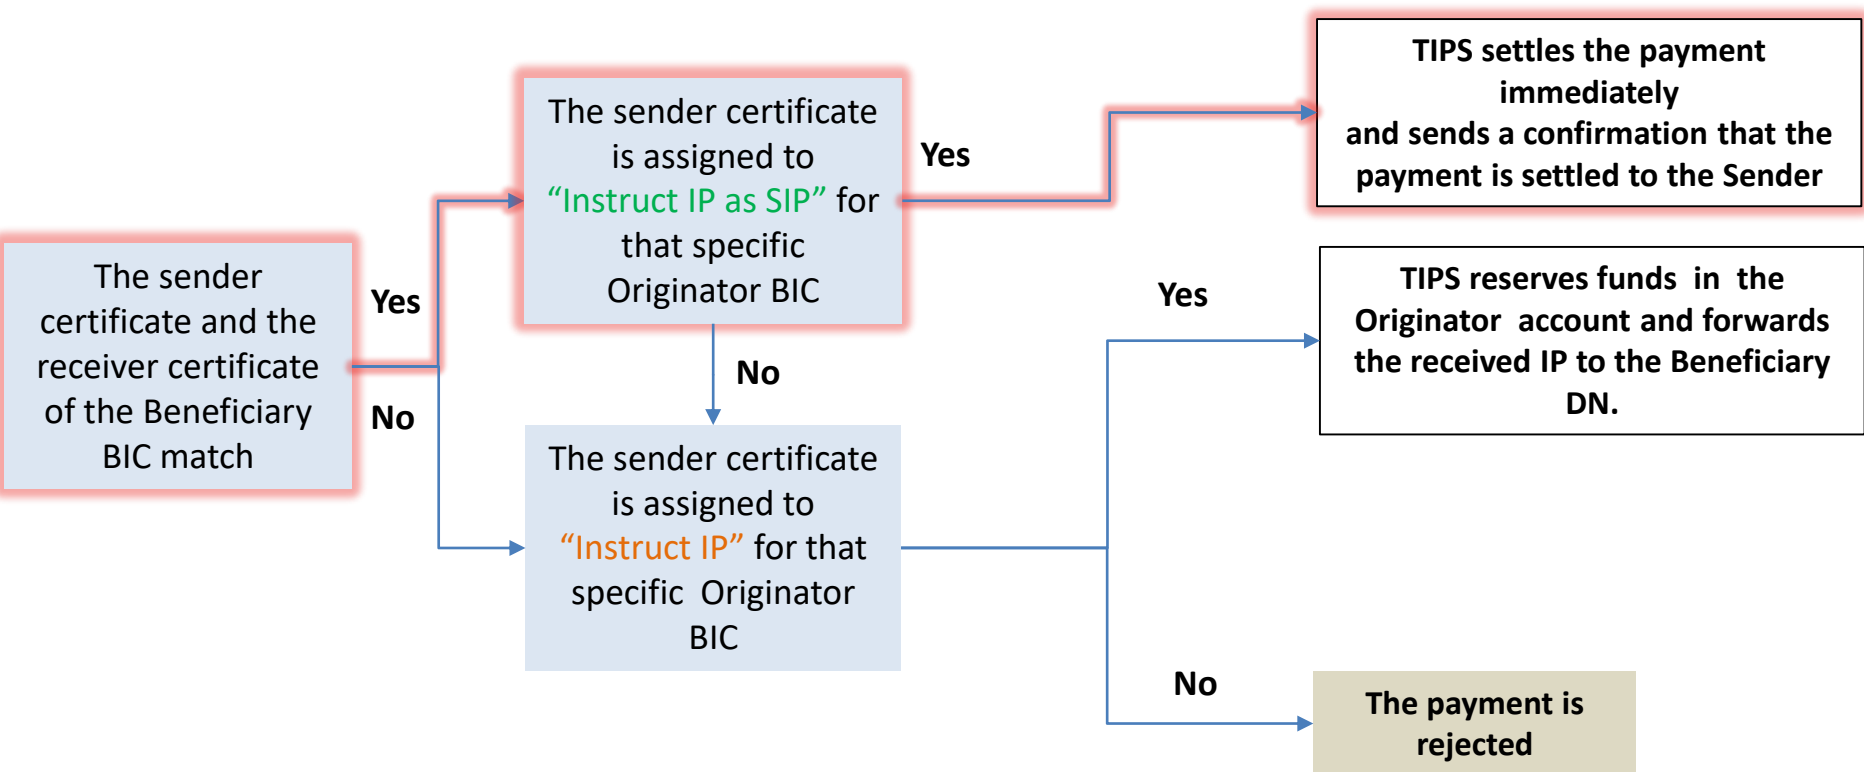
The sender certificate and the receiver certificate of the Beneficiary BIC match

Yes

No

The sender certificate is assigned to “Instruct IP as SIP” for that specific Originator BIC

Yes

No

TIPS settles the payment immediately and sends a confirmation that the payment is settled to the Sender

The sender certificate is assigned to “Instruct IP” for that specific Originator BIC

Yes

TIPS reserves funds in the Originator account and forwards the received IP to the Beneficiary DN.

No

The payment is rejected